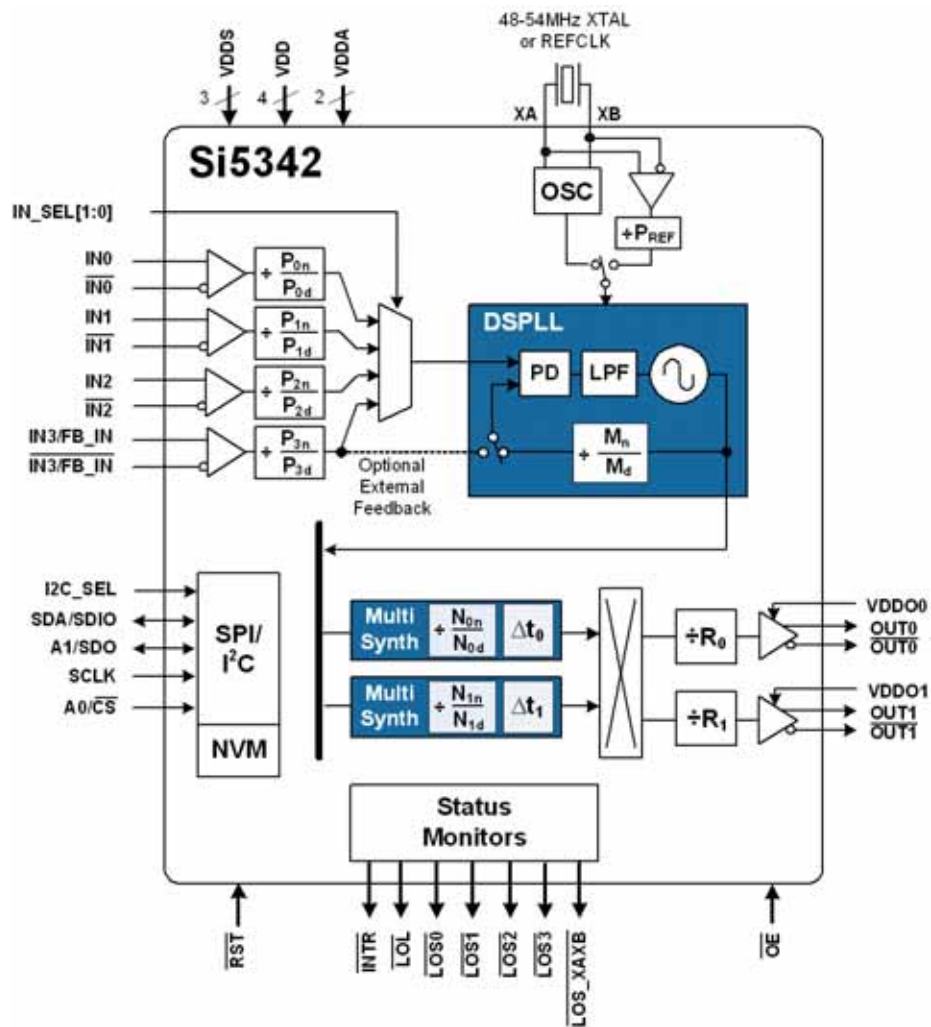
48-54MHz XTAL or REFCLK

VDDS VDD VDDA
3 4 2

XA XB

Si5342

OSC

$\div P_{REF}$

IN_SEL[1:0]

IN0
$\overline{IN0}$
IN1
$\overline{IN1}$
IN2
$\overline{IN2}$
IN3/FB_IN
$\overline{IN3/FB\_IN}$

$\div \frac{P_{0n}}{P_{0d}}$
$\div \frac{P_{1n}}{P_{1d}}$
$\div \frac{P_{2n}}{P_{2d}}$
$\div \frac{P_{3n}}{P_{3d}}$

Optional External Feedback

DSPLL

PD LPF

$\div \frac{M_n}{M_d}$

I2C_SEL
SDA/SDIO
A1/SDO
SCLK
A0/$\overline{CS}$

SPI/ $I^2C$

NVM

Multi Synth $\div \frac{N_{0n}}{N_{0d}}$ $\Delta t_0$

Multi Synth $\div \frac{N_{1n}}{N_{1d}}$ $\Delta t_1$

$\div R_0$
$\div R_1$

VDDO0
OUT0
$\overline{OUT0}$
VDDO1
OUT1
$\overline{OUT1}$

Status Monitors

$\overline{RST}$
$\overline{INTR}$
$\overline{LOL}$
$\overline{LOS0}$
$\overline{LOS1}$
$\overline{LOS2}$
$\overline{LOS3}$
$\overline{LOS\_XAXB}$
$\overline{OE}$